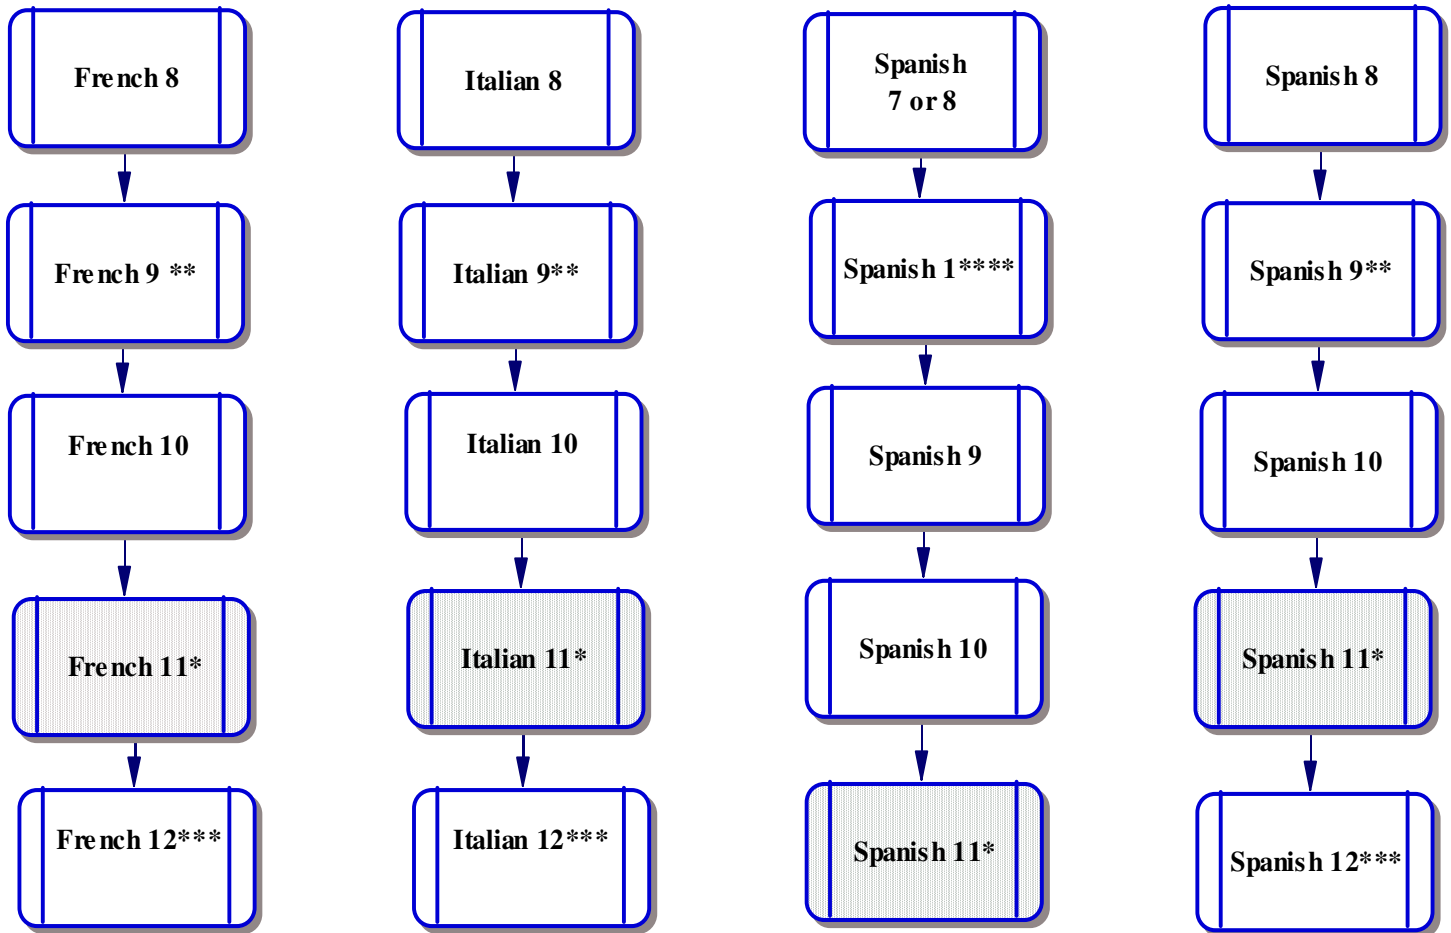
French 8

French 9 **

French 10

French 11*

French 12***

Italian 8

Italian 9**

Italian 10

Italian 11*

Italian 12***

Spanish 7 or 8

Spanish 1****

Spanish 9

Spanish 10

Spanish 11*

Spanish 8

Spanish 9**

Spanish 10

Spanish 11*

Spanish 12***